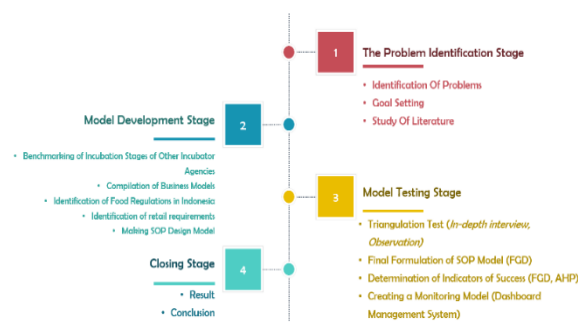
1

The Problem Identification Stage

- Identification Of Problems
- Goal Setting
- Study Of Literature

2

Model Development Stage

- Benchmarking of Incubation Stages of Other Incubator Agencies
- Compilation of Business Models
- Identification of Food Regulations in Indonesia
- Identification of retail requirements
- Making SOP Design Model

3

Model Testing Stage

- Triangulation Test (*In-depth interview, Observation*)
- Final Formulation of SOP Model (FGD)
- Determination of Indicators of Success (FGD, AHP)
- Creating a Monitoring Model (Dashboard Management System)

4

Closing Stage

- Result
- Conclusion